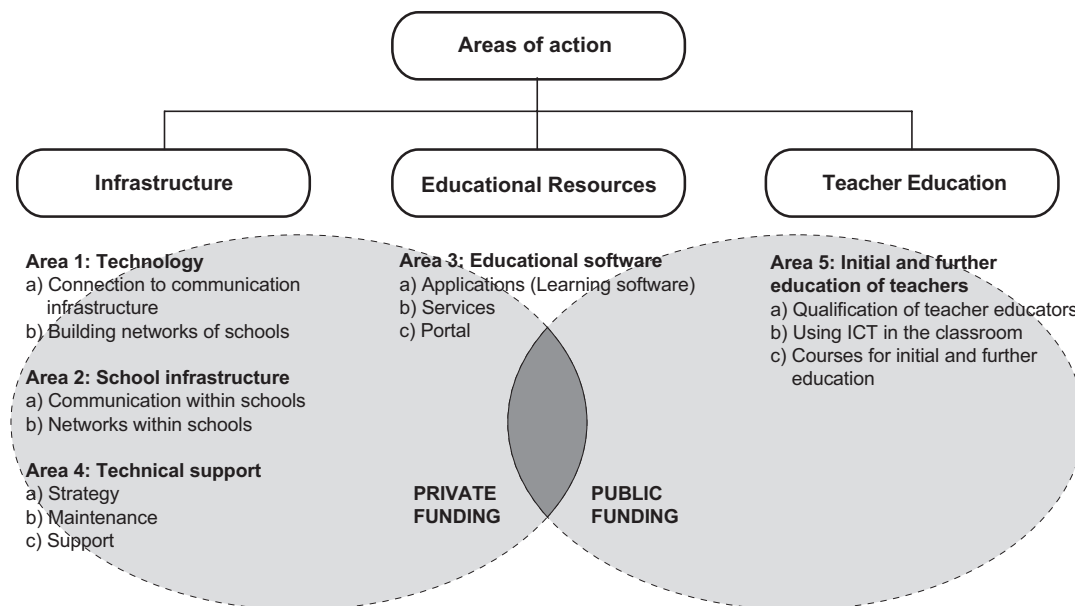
Areas of action

Infrastructure

Educational Resources

Teacher Education

**Area 1: Technology**
a) Connection to communication infrastructure
b) Building networks of schools

**Area 2: School infrastructure**
a) Communication within schools
b) Networks within schools

**Area 4: Technical support**
a) Strategy
b) Maintenance
c) Support

**Area 3: Educational software**
a) Applications (Learning software)
b) Services
c) Portal

**Area 5: Initial and further education of teachers**
a) Qualification of teacher educators
b) Using ICT in the classroom
c) Courses for initial and further education

PRIVATE FUNDING

PUBLIC FUNDING